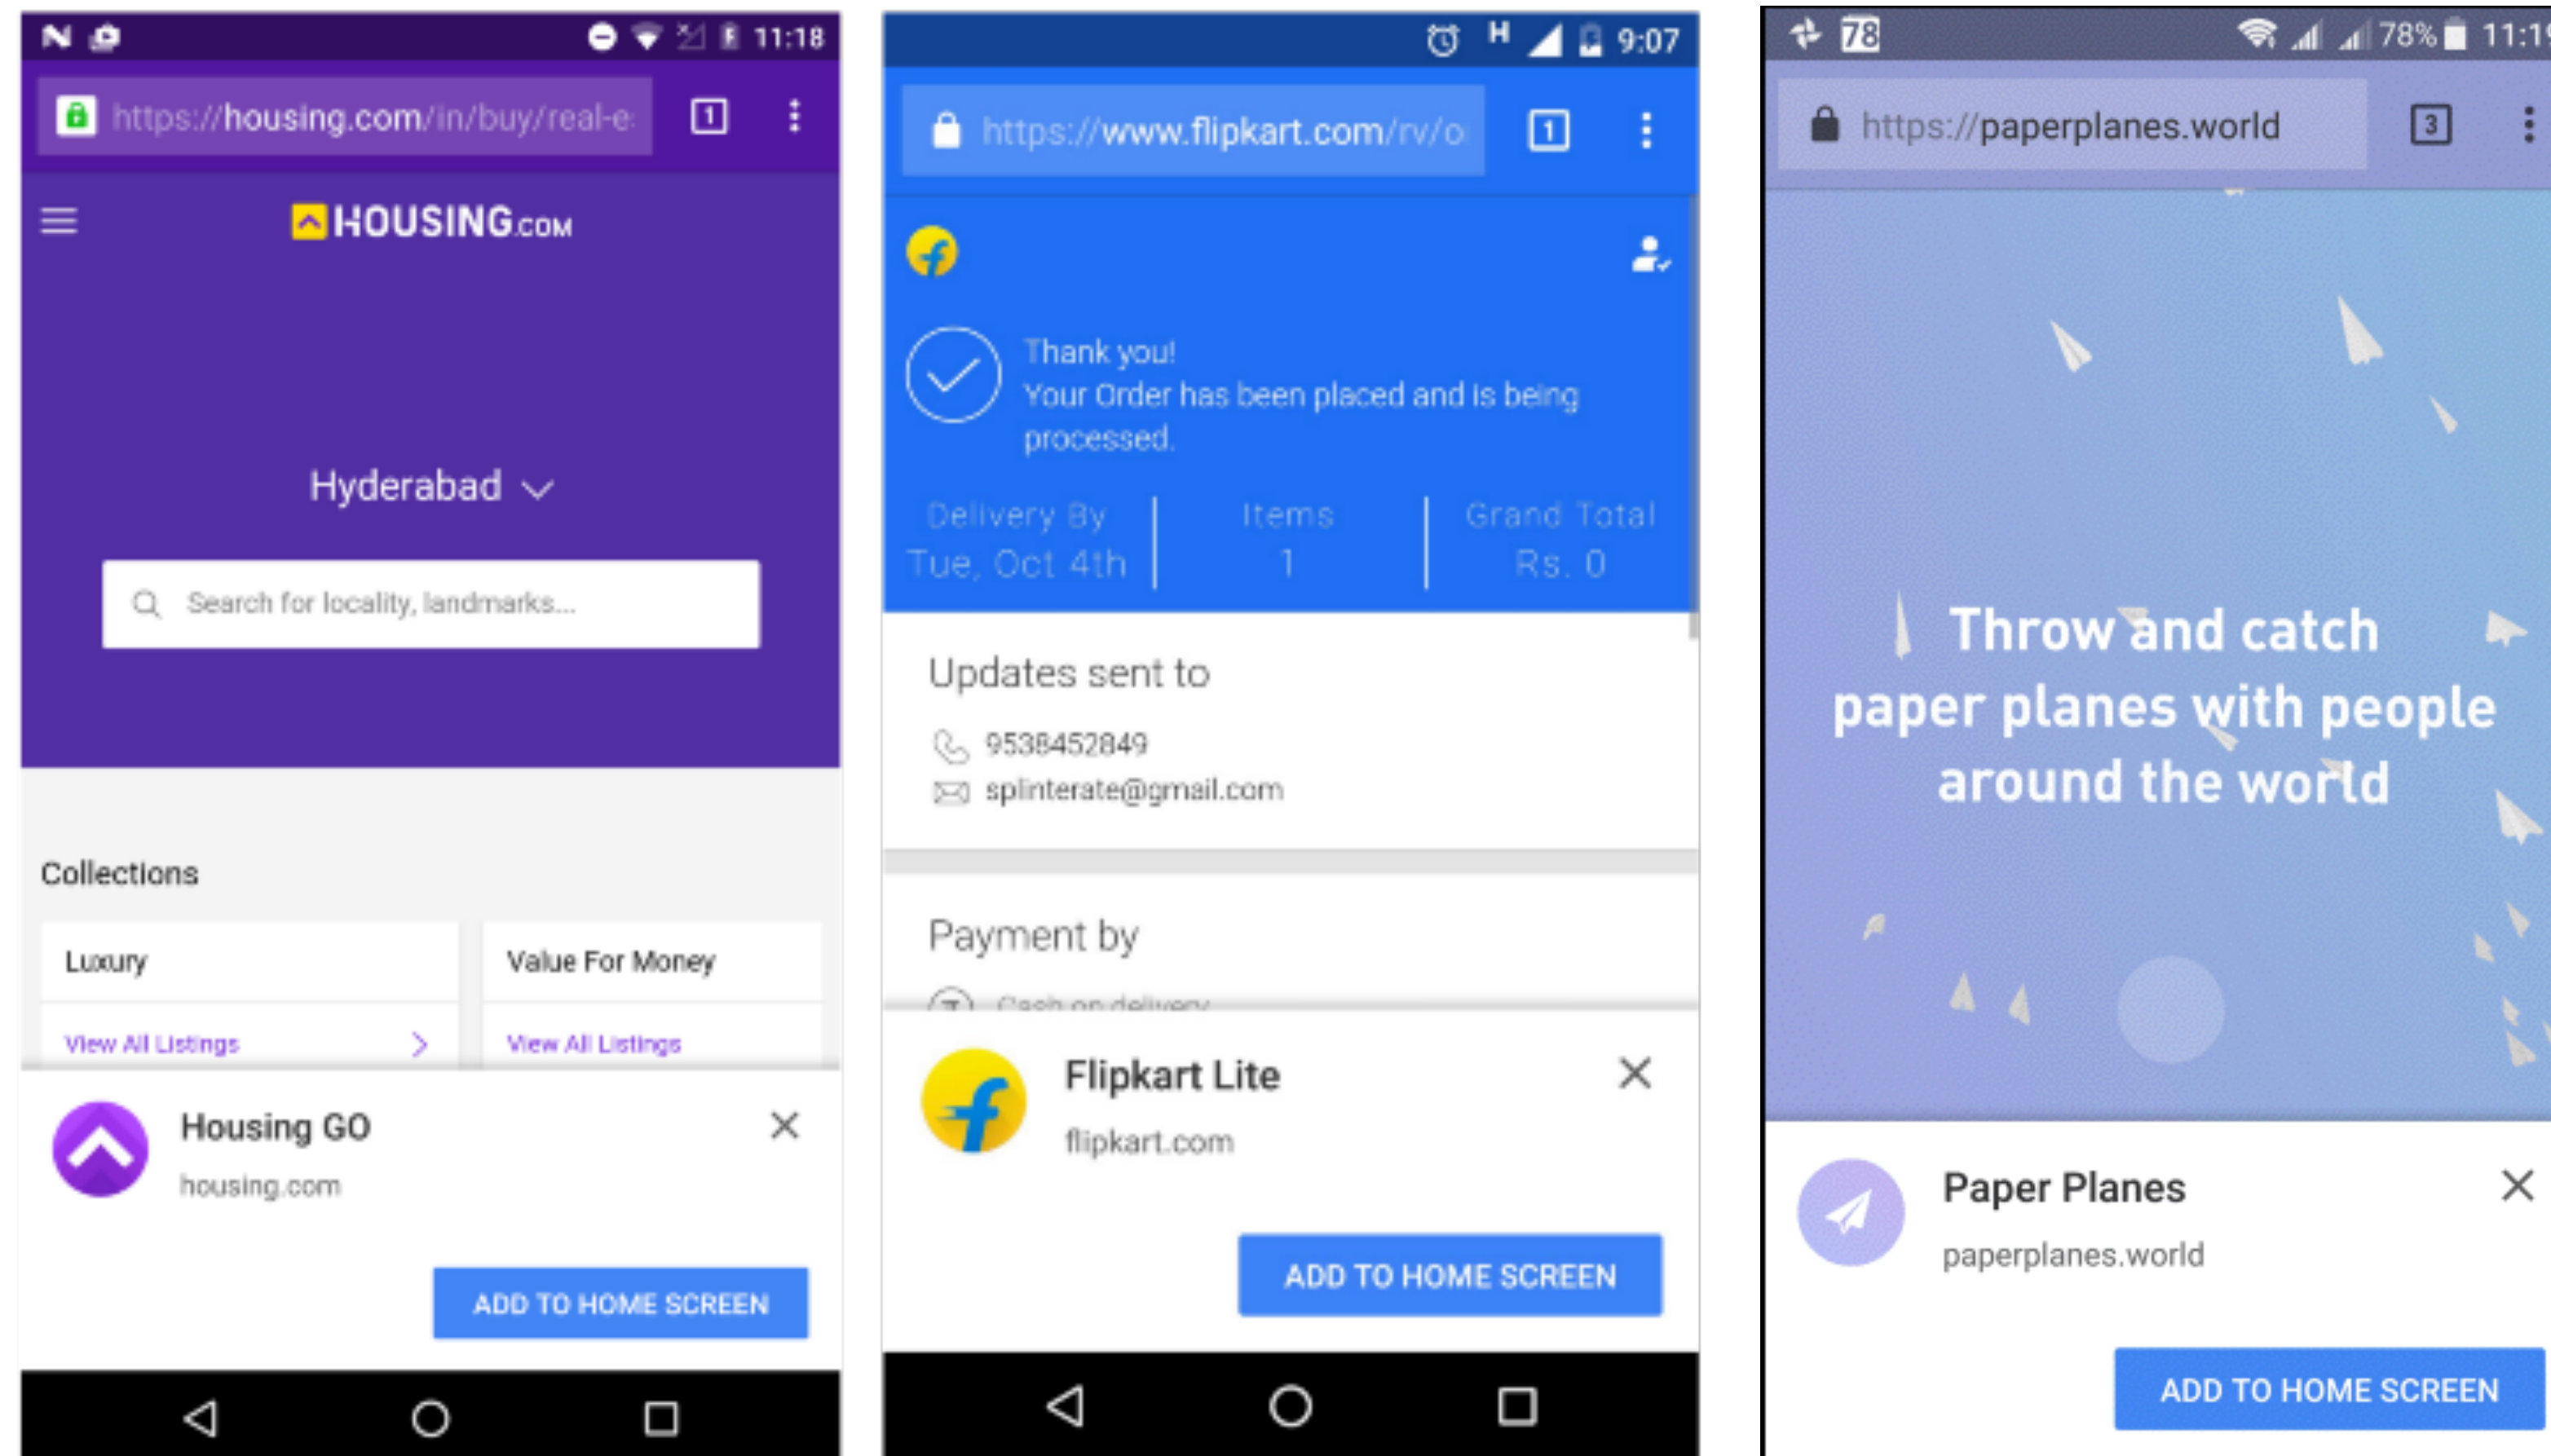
11:18

https://housing.com/in/buy/real-e

1

HOUSING.COM

Hyderabad

Search for locality, landmarks...

Collections

Luxury

View All Listings

Value For Money

View All Listings

Housing GO

housing.com

ADD TO HOME SCREEN

9:07

https://www.flipkart.com/rv/o

1

Thank you!
Your Order has been placed and is being processed.

Delivery By
Tue, Oct 4th

Items
1

Grand Total
Rs. 0

Updates sent to

9538452849

splinterate@gmail.com

Payment by

Cash on delivery

Flipkart Lite

flipkart.com

ADD TO HOME SCREEN

78

78%

11:1

https://paperplanes.world

3

Throw and catch paper planes with people around the world

Paper Planes

paperplanes.world

ADD TO HOME SCREEN